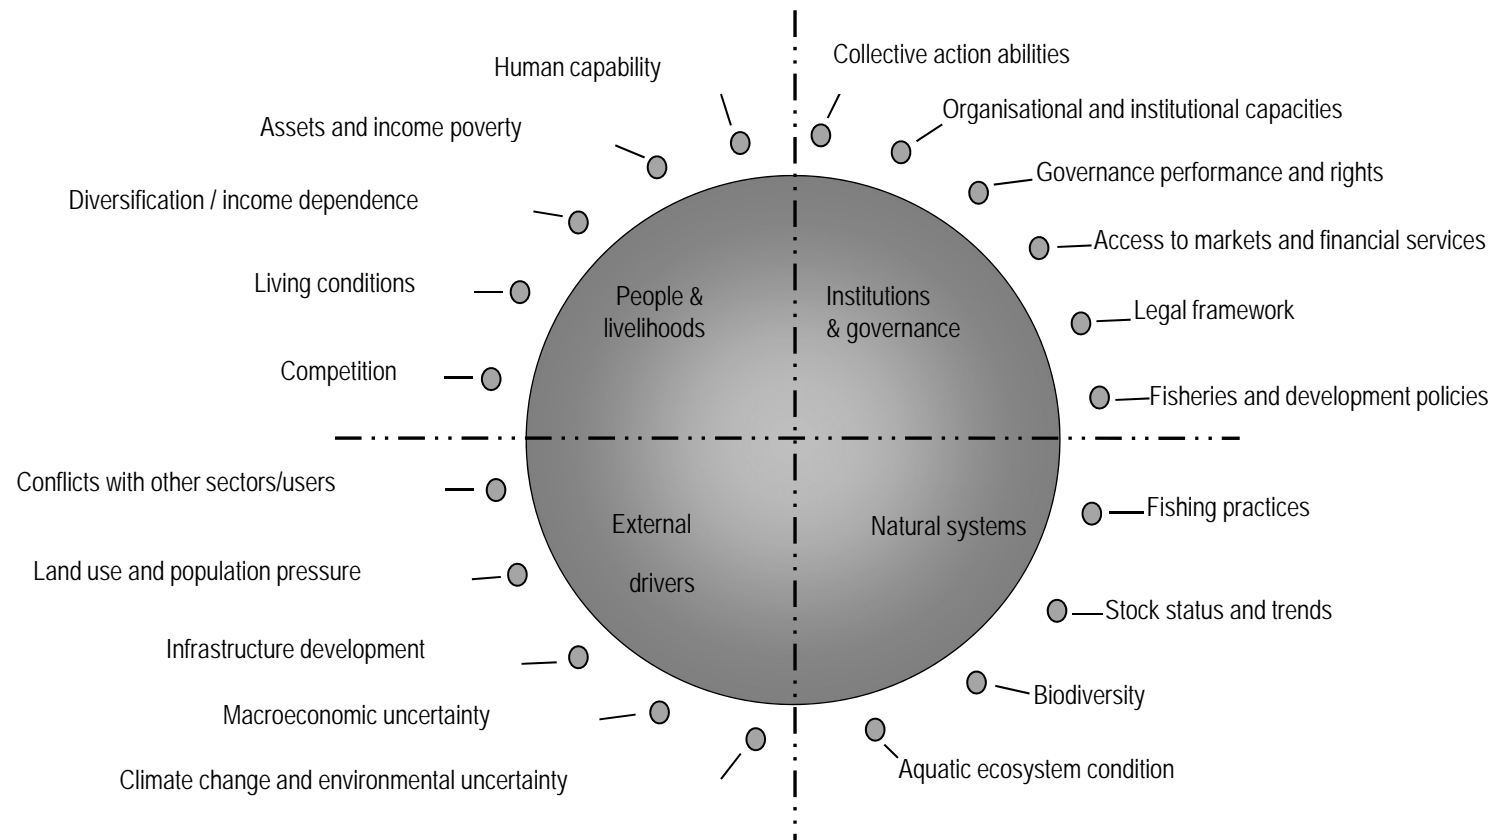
Human capability

Collective action abilities

Assets and income poverty

Organisational and institutional capacities

Governance performance and rights

Diversification / income dependence

Access to markets and financial services

Living conditions

People & livelihoods

Institutions & governance

Legal framework

Competition

Fisheries and development policies

Conflicts with other sectors/users

External drivers

Natural systems

Fishing practices

Land use and population pressure

Stock status and trends

Infrastructure development

Biodiversity

Macroeconomic uncertainty

Aquatic ecosystem condition

Climate change and environmental uncertainty